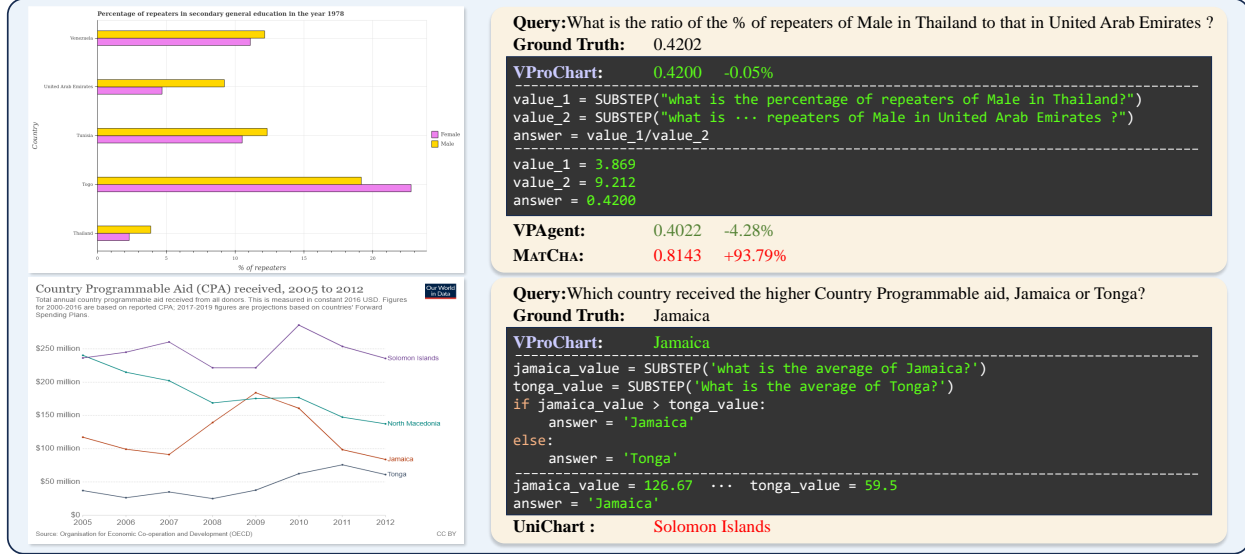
Percentage of repeaters in secondary general education in the year 1978

Venezuela
United Arab Emirates
Tunisia
Togo
Thailand

Country

Female
Male

0 5 10 15 20
% of repeaters

Country Programmable Aid (CPA) received, 2005 to 2012

Our World in Data

Total annual country programmable aid received from all donors. This is measured in constant 2016 USD. Figures for 2005-2016 are based on reported CPA; 2017-2019 figures are projections based on countries' Forward Spending Plans.

$250 million
$200 million
$150 million
$100 million
$50 million
$0

Solomon Islands
North Macedonia
Jamaica
Tonga

2005 2006 2007 2008 2009 2010 2011 2012

Source: Organisation for Economic Co-operation and Development (OECD)

CC BY

Query: What is the ratio of the % of repeaters of Male in Thailand to that in United Arab Emirates ?
Ground Truth: 0.4202

VProChart: 0.4200 -0.05%

value_1 = SUBSTEP("what is the percentage of repeaters of Male in Thailand?")
value_2 = SUBSTEP("what is ··· repeaters of Male in United Arab Emirates ?")
answer = value_1/value_2

value_1 = 3.869
value_2 = 9.212
answer = 0.4200

VPAgent: 0.4022 -4.28%
MatCha: 0.8143 +93.79%

Query: Which country received the higher Country Programmable aid, Jamaica or Tonga?
Ground Truth: Jamaica

VProChart: Jamaica

jamaica_value = SUBSTEP('what is the average of Jamaica?')
tonga_value = SUBSTEP('What is the average of Tonga?')
if jamaica_value > tonga_value:
answer = 'Jamaica'
else:
answer = 'Tonga'

jamaica_value = 126.67 ··· tonga_value = 59.5
answer = 'Jamaica'

UniChart : Solomon Islands